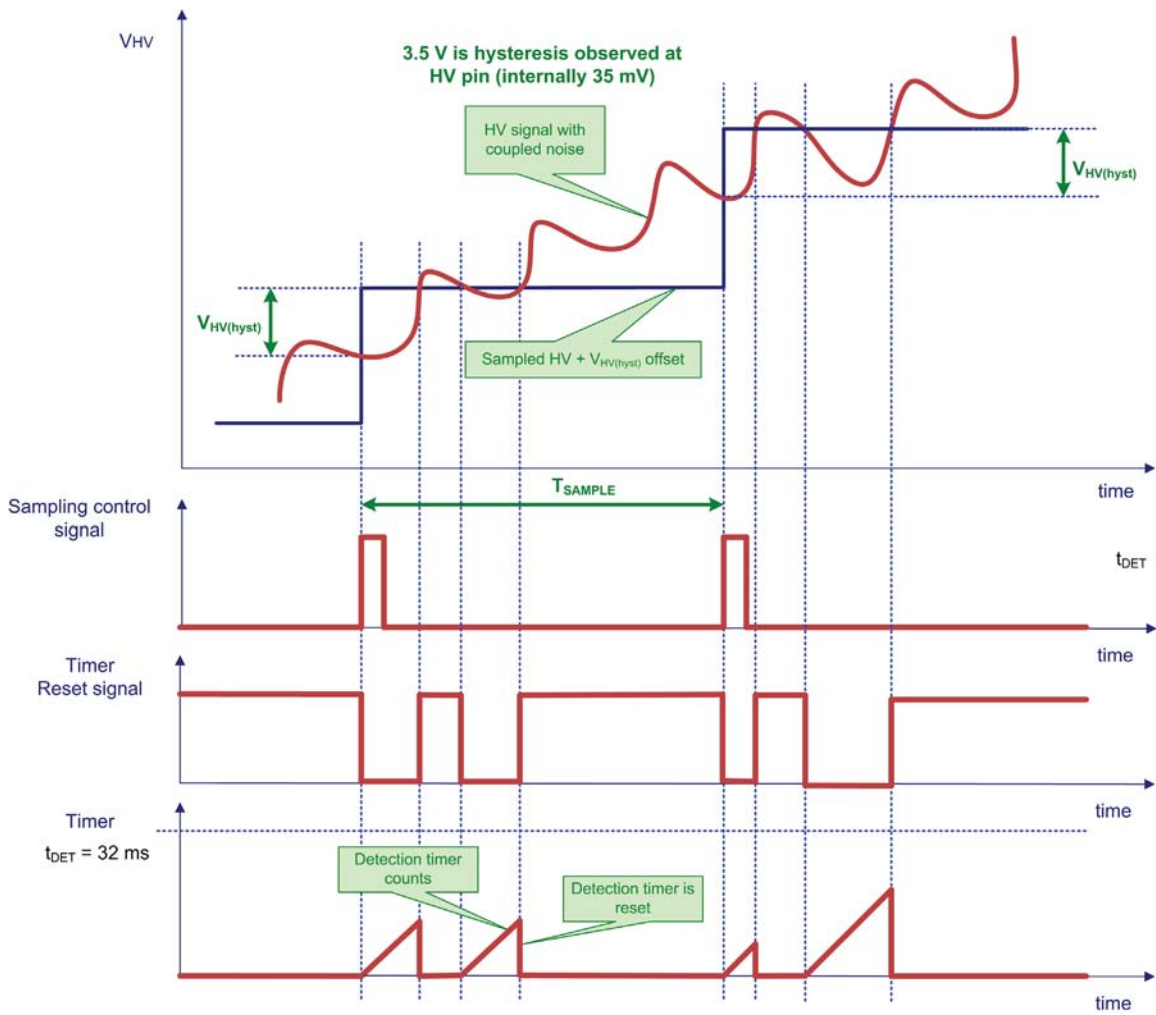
$V_{HV}$

3.5 V is hysteresis observed at HV pin (internally 35 mV)

HV signal with coupled noise

$V_{HV(hyst)}$

$V_{HV(hyst)}$

Sampled HV + $V_{HV(hyst)}$ offset

time

$T_{SAMPLE}$

Sampling control signal

$t_{DET}$

time

Timer Reset signal

time

Timer

$t_{DET}$ = 32 ms

Detection timer counts

Detection timer is reset

time